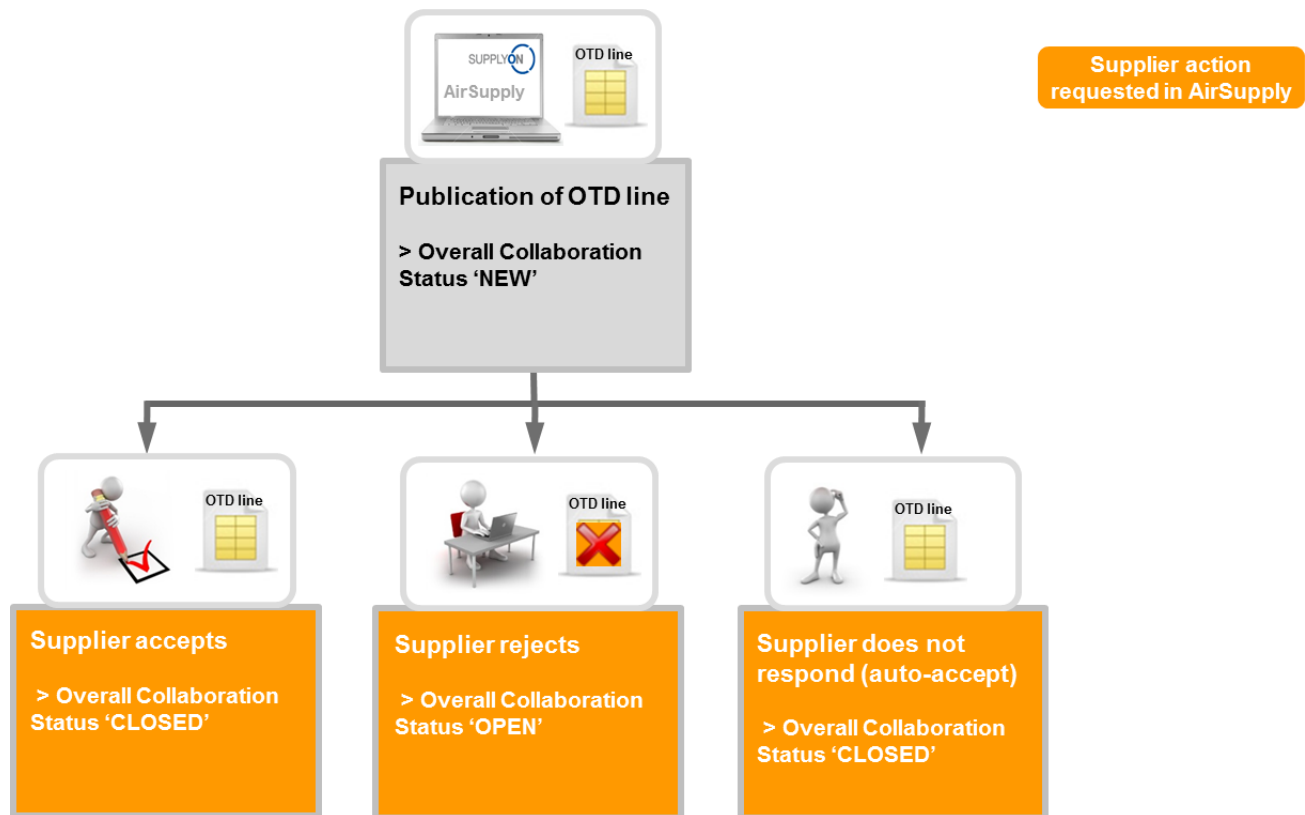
SUPPLYON

AirSupply

OTD line

Supplier action requested in AirSupply

Publication of OTD line

> Overall Collaboration Status 'NEW'

OTD line

OTD line

OTD line

Supplier accepts

> Overall Collaboration Status 'CLOSED'

Supplier rejects

> Overall Collaboration Status 'OPEN'

Supplier does not respond (auto-accept)

> Overall Collaboration Status 'CLOSED'